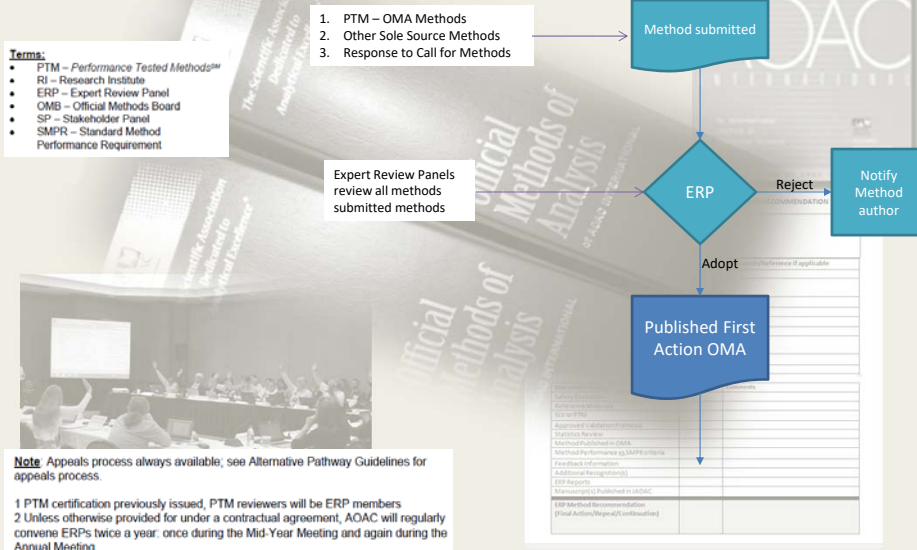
Terms:
- PTM – Performance Tested Methods℠
- RI – Research Institute
- ERP – Expert Review Panel
- OMB – Official Methods Board
- SP – Stakeholder Panel
- SMPR – Standard Method Performance Requirement

1. PTM – OMA Methods
2. Other Sole Source Methods
3. Response to Call for Methods

Method submitted

Expert Review Panels review all methods submitted methods

ERP

Reject

Notify Method author

Adopt

Published First Action OMA

Note: Appeals process always available; see Alternative Pathway Guidelines for appeals process.

1 PTM certification previously issued, PTM reviewers will be ERP members
2 Unless otherwise provided for under a contractual agreement, AOAC will regularly convene ERPs twice a year: once during the Mid-Year Meeting and again during the Annual Meeting